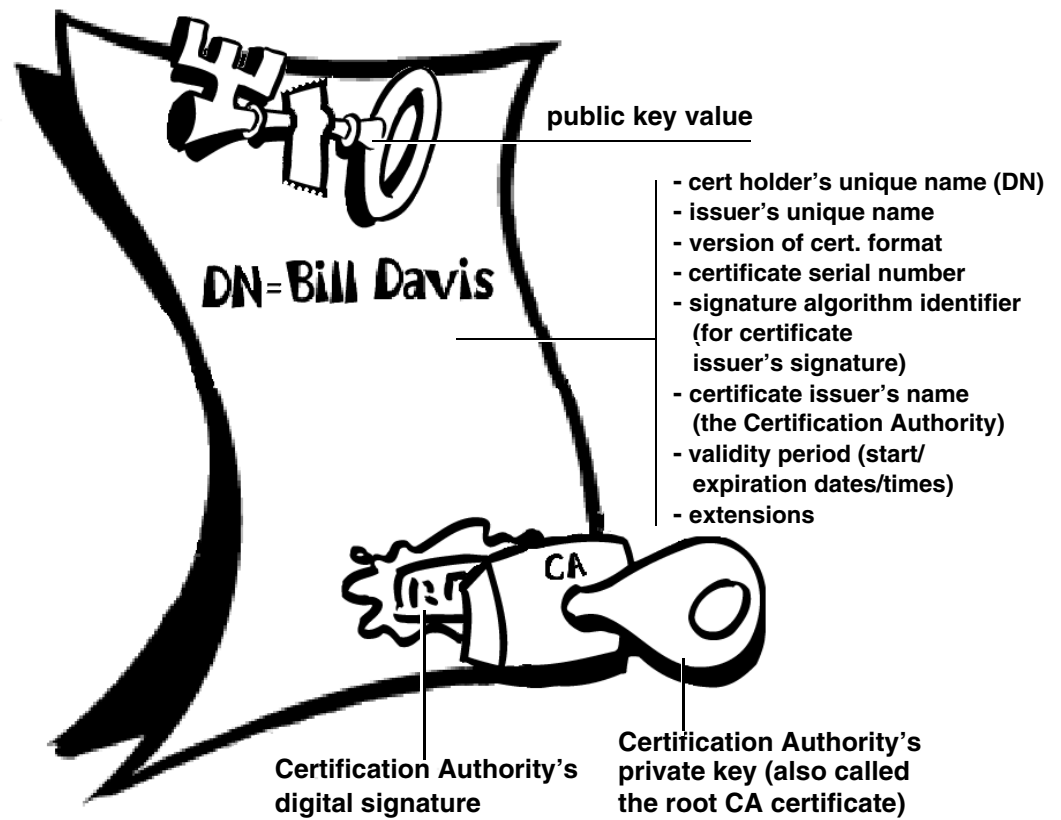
public key value

DN=Bill Davis

- cert holder's unique name (DN)
- issuer's unique name
- version of cert. format
- certificate serial number
- signature algorithm identifier (for certificate issuer's signature)
- certificate issuer's name (the Certification Authority)
- validity period (start/ expiration dates/times)
- extensions

CA

Certification Authority's digital signature

Certification Authority's private key (also called the root CA certificate)